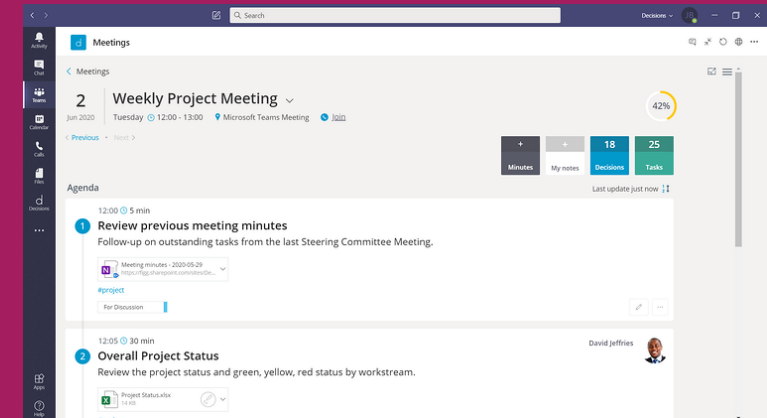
Search

Decisions

Activity

Chat

Teams

Calendar

Calls

Files

Decisions

...

Apps

Help

Meetings

< Meetings

2
Jun 2020

Weekly Project Meeting

Tuesday 12:00 - 13:00 Microsoft Teams Meeting Join

42%

< Previous • Next >

+
Minutes

+
My notes

18
Decisions

25
Tasks

Agenda

Last update just now

12:00 5 min

1 Review previous meeting minutes

Follow-up on outstanding tasks from the last Steering Committee Meeting.

Meeting minutes - 2020-05-29
https://figg.sharepoint.com/sites/De...

#project

For Discussion

...

12:05 30 min

David Jeffries

2 Overall Project Status

Review the project status and green, yellow, red status by workstream.

Project Status.xlsx
14 KB